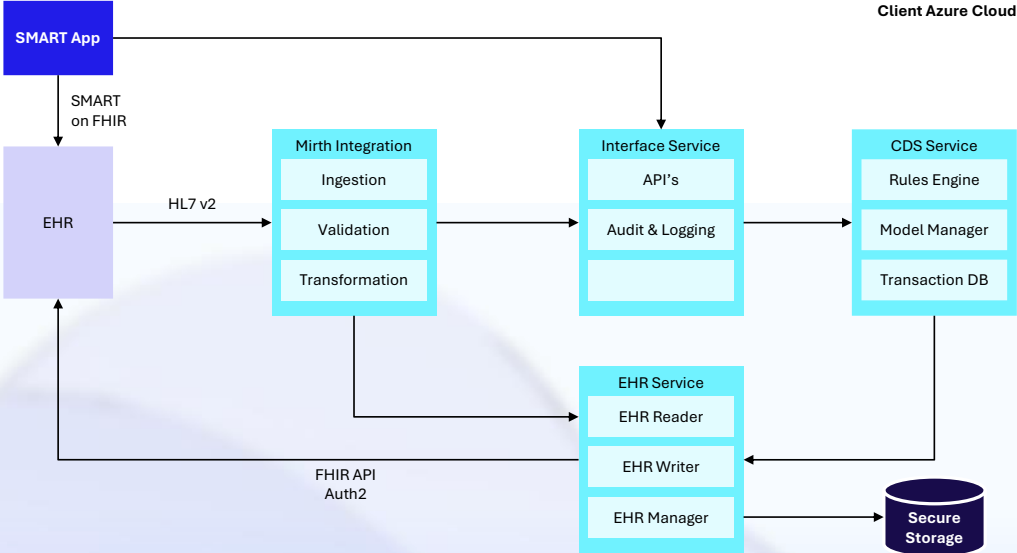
Client Azure Cloud

SMART App

SMART on FHIR

EHR

HL7 v2

Mirth Integration

Ingestion

Validation

Transformation

Interface Service

API's

Audit & Logging

CDS Service

Rules Engine

Model Manager

Transaction DB

EHR Service

EHR Reader

EHR Writer

EHR Manager

FHIR API
Auth2

Secure Storage